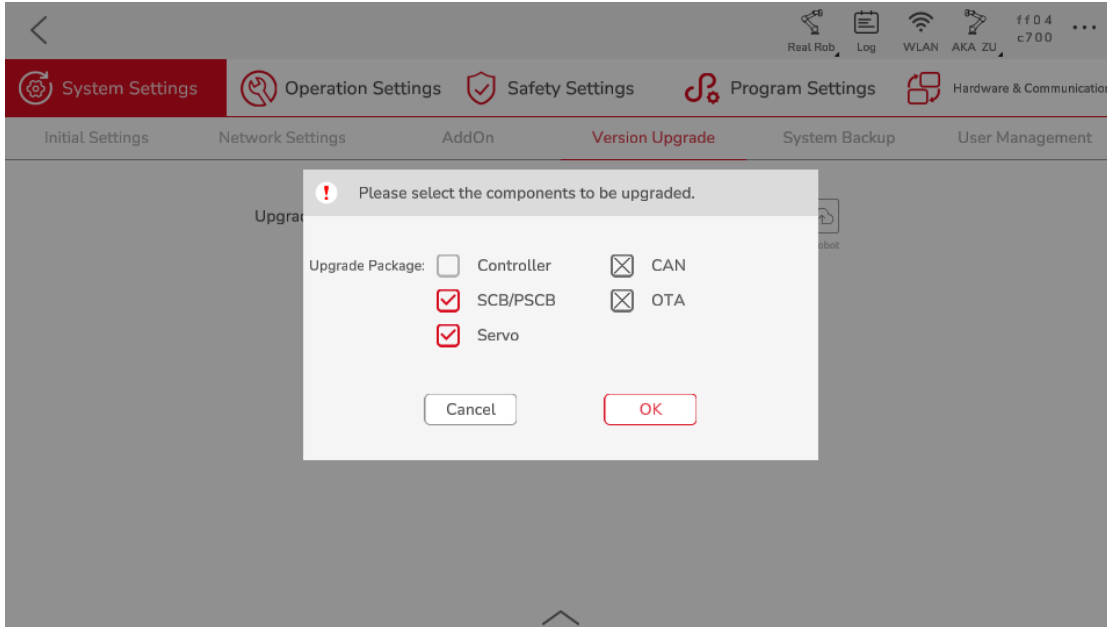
Real Rob Log WLAN AKA ZU ff04 c700 ...

System Settings Operation Settings Safety Settings Program Settings Hardware & Communicatio

Initial Settings Network Settings AddOn Version Upgrade System Backup User Management

Upgra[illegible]

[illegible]obot

! Please select the components to be upgraded.

Upgrade Package: Controller CAN
SCB/PSCB OTA
Servo

Cancel OK